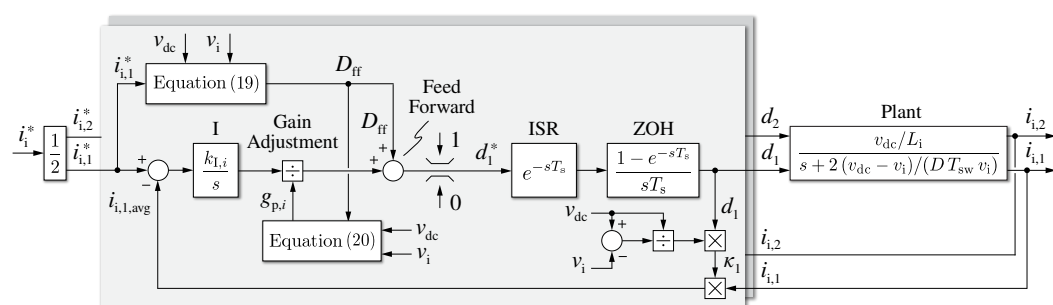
$v_{dc}$ $v_i$

$i_{i,1}^*$

Equation (19)

$D_{ff}$

Feed Forward

$i_i^*$

$i_{i,2}^*$

$\frac{1}{2}$

$i_{i,1}^*$

+

−

I

$\frac{k_{I,i}}{s}$

Gain Adjustment

÷

$D_{ff}$

+

+

1

0

$d_1^*$

ISR

$e^{-sT_s}$

ZOH

$\frac{1-e^{-sT_s}}{sT_s}$

$d_2$

$d_1$

Plant

$\frac{v_{dc}/L_i}{s+2(v_{dc}-v_i)/(D\,T_{sw}\,v_i)}$

$i_{i,2}$

$i_{i,1}$

$i_{i,1,avg}$

$g_{p,i}$

Equation (20)

$v_{dc}$

$v_i$

$v_{dc}$

+

−

$v_i$

÷

$d_1$

$i_{i,2}$

$\kappa_1$

$i_{i,1}$